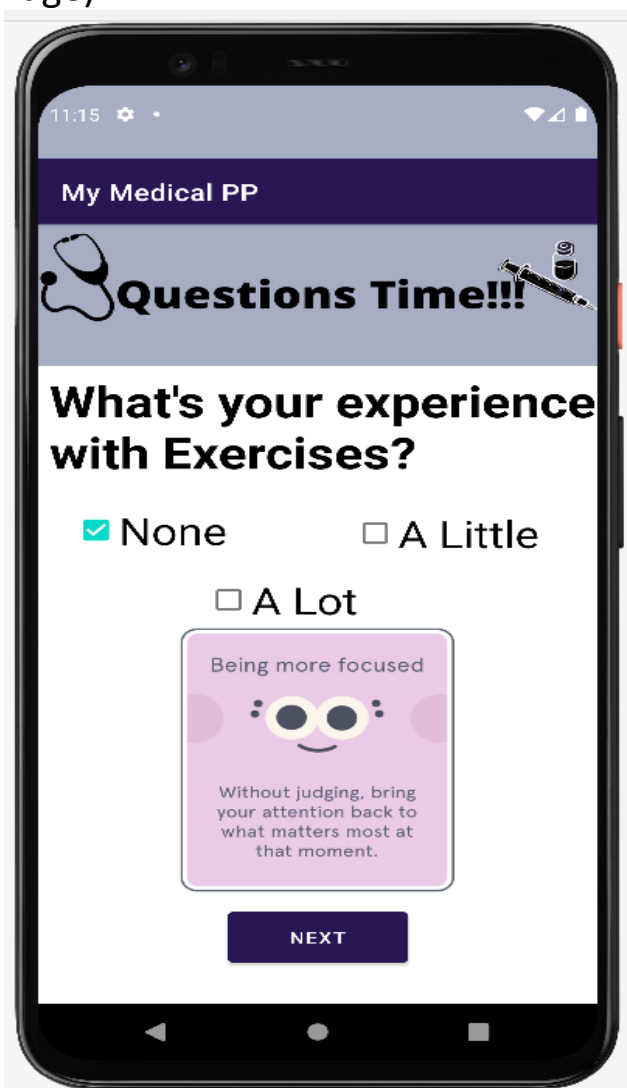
11:15

My Medical PP

Questions Time!!!

What's your experience with Exercises?

None

A Little

A Lot

Being more focused

Without judging, bring your attention back to what matters most at that moment.

NEXT